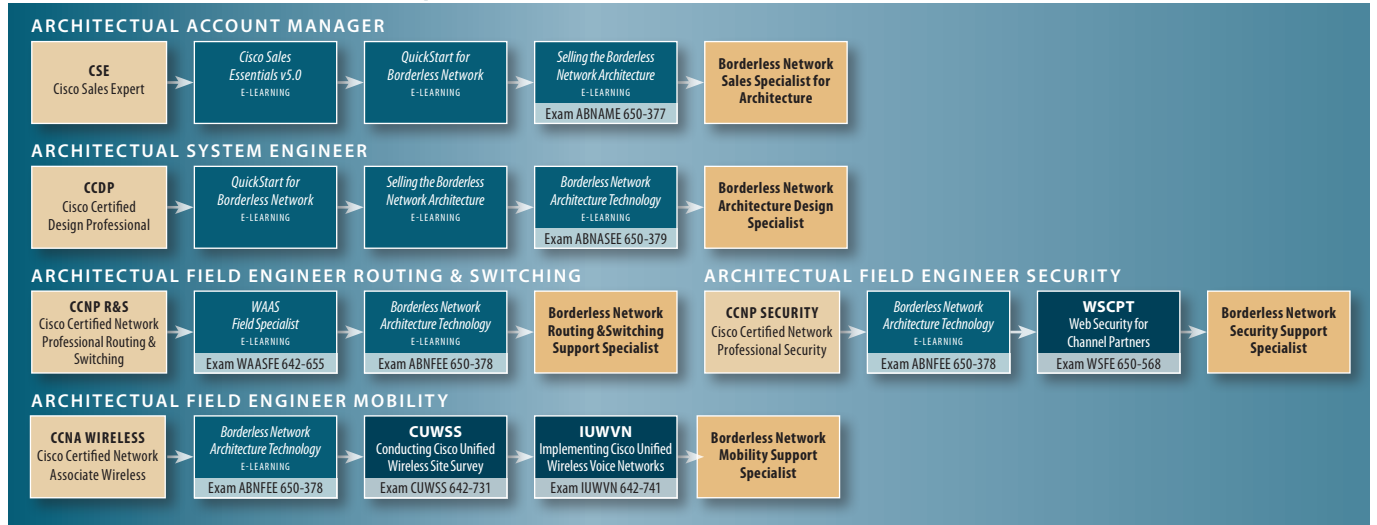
ARCHITECTUAL ACCOUNT MANAGER

CSE
Cisco Sales Expert

Cisco Sales Essentials v5.0
E-LEARNING

QuickStart for Borderless Network
E-LEARNING

Selling the Borderless Network Architecture
E-LEARNING
Exam ABNAME 650-377

Borderless Network Sales Specialist for Architecture

ARCHITECTUAL SYSTEM ENGINEER

CCDP
Cisco Certified Design Professional

QuickStart for Borderless Network
E-LEARNING

Selling the Borderless Network Architecture
E-LEARNING

Borderless Network Architecture Technology
E-LEARNING
Exam ABNASEE 650-379

Borderless Network Architecture Design Specialist

ARCHITECTUAL FIELD ENGINEER ROUTING & SWITCHING

CCNP R&S
Cisco Certified Network Professional Routing & Switching

WAAS Field Specialist
E-LEARNING
Exam WAASFE 642-655

Borderless Network Architecture Technology
E-LEARNING
Exam ABNFEE 650-378

Borderless Network Routing &Switching Support Specialist

ARCHITECTUAL FIELD ENGINEER SECURITY

CCNP SECURITY
Cisco Certified Network Professional Security

Borderless Network Architecture Technology
E-LEARNING
Exam ABNFEE 650-378

WSCPT
Web Security for Channel Partners
Exam WSFE 650-568

Borderless Network Security Support Specialist

ARCHITECTUAL FIELD ENGINEER MOBILITY

CCNA WIRELESS
Cisco Certified Network Associate Wireless

Borderless Network Architecture Technology
E-LEARNING
Exam ABNFEE 650-378

CUWSS
Conducting Cisco Unified Wireless Site Survey
Exam CUWSS 642-731

IUWVN
Implementing Cisco Unified Wireless Voice Networks
Exam IUWVN 642-741

Borderless Network Mobility Support Specialist